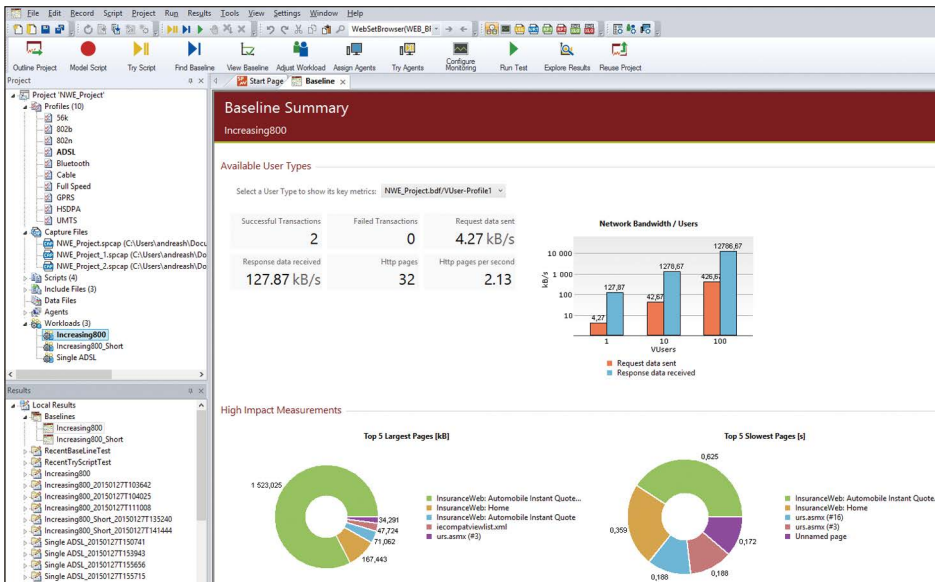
File Edit Record Script Project Run Results Tools View Settings Window Help

WebSetBrowser(WEB_BI

Outline Project Model Script Try Script Find Baseline View Baseline Adjust Workload Assign Agents Try Agents Configure Monitoring Run Test Explore Results Reuse Project

Project

Start Page Baseline

Project 'NWE_Project'
Profiles (10)
56k
802b
802n
ADSL
Bluetooth
Cable
Full Speed
GPRS
HSDPA
UMTS
Capture Files
NWE_Project.spcap (C:\Users\andreash\Docu
NWE_Project_1.spcap (C:\Users\andreash\Do
NWE_Project_2.spcap (C:\Users\andreash\Do
Scripts (4)
Include Files (3)
Data Files
Agents
Workloads (3)
Increasing800
Increasing800_Short
Single ADSL

Results

Local Results
Baselines
Increasing800
Increasing800_Short
RecentBaseLineTest
RecentTryScriptTest
Increasing800
Increasing800_20150127T103642
Increasing800_20150127T104025
Increasing800_20150127T111008
Increasing800_Short_20150127T135240
Increasing800_Short_20150127T141444
Single ADSL_20150127T150741
Single ADSL_20150127T153943
Single ADSL_20150127T155656
Single ADSL_20150127T155715

Baseline Summary

Increasing800

Available User Types

Select a User Type to show its key metrics: NWE_Project.bdf/VUser-Profile1

| Successful Transactions | Failed Transactions | Request data sent |
|---|---|---|
| 2 | 0 | 4.27 kB/s |
| Response data received | Http pages | Http pages per second |
| 127.87 kB/s | 32 | 2.13 |

Network Bandwidth / Users

10 000
1 000
100
10
kB/s
4,27
127,87
42,67
1278,67
426,67
12786,67
1
10
100
VUsers
Request data sent
Response data received

High Impact Measurements

Top 5 Largest Pages [kB]

1 523,025
34,291
47,724
71,062
167,443

InsuranceWeb: Automobile Instant Quote...
InsuranceWeb: Home
InsuranceWeb: Automobile Instant Quote
iecompatviewlist.xml
urs.asmx (#3)

Top 5 Slowest Pages [s]

0,625
0,359
0,172
0,188
0,188

InsuranceWeb: Automobile Instant Quote...
InsuranceWeb: Home
urs.asmx (#16)
urs.asmx (#3)
Unnamed page